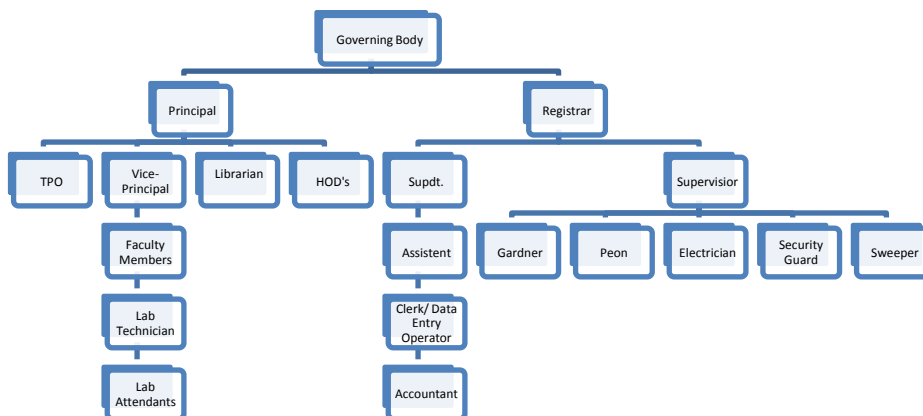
Governing Body

Principal

Registrar

TPO

Vice-Principal

Librarian

HOD's

Supdt.

Supervisior

Faculty Members

Lab Technician

Lab Attendants

Assistent

Clerk/ Data Entry Operator

Accountant

Gardner

Peon

Electrician

Security Guard

Sweeper